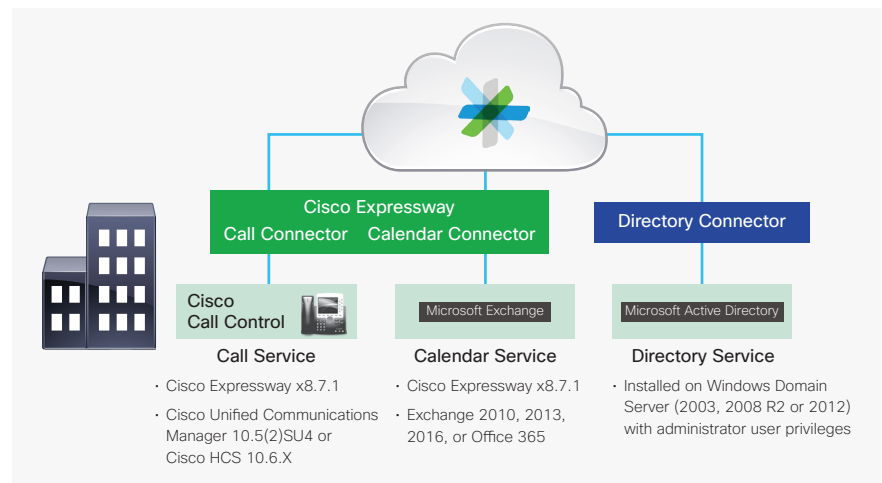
Cisco Expressway
Call Connector Calendar Connector

Directory Connector

Cisco
Call Control

Microsoft Exchange

Microsoft Active Directory

Call Service
• Cisco Expressway x8.7.1
• Cisco Unified Communications Manager 10.5(2)SU4 or Cisco HCS 10.6.X

Calendar Service
• Cisco Expressway x8.7.1
• Exchange 2010, 2013, 2016, or Office 365

Directory Service
• Installed on Windows Domain Server (2003, 2008 R2 or 2012) with administrator user privileges